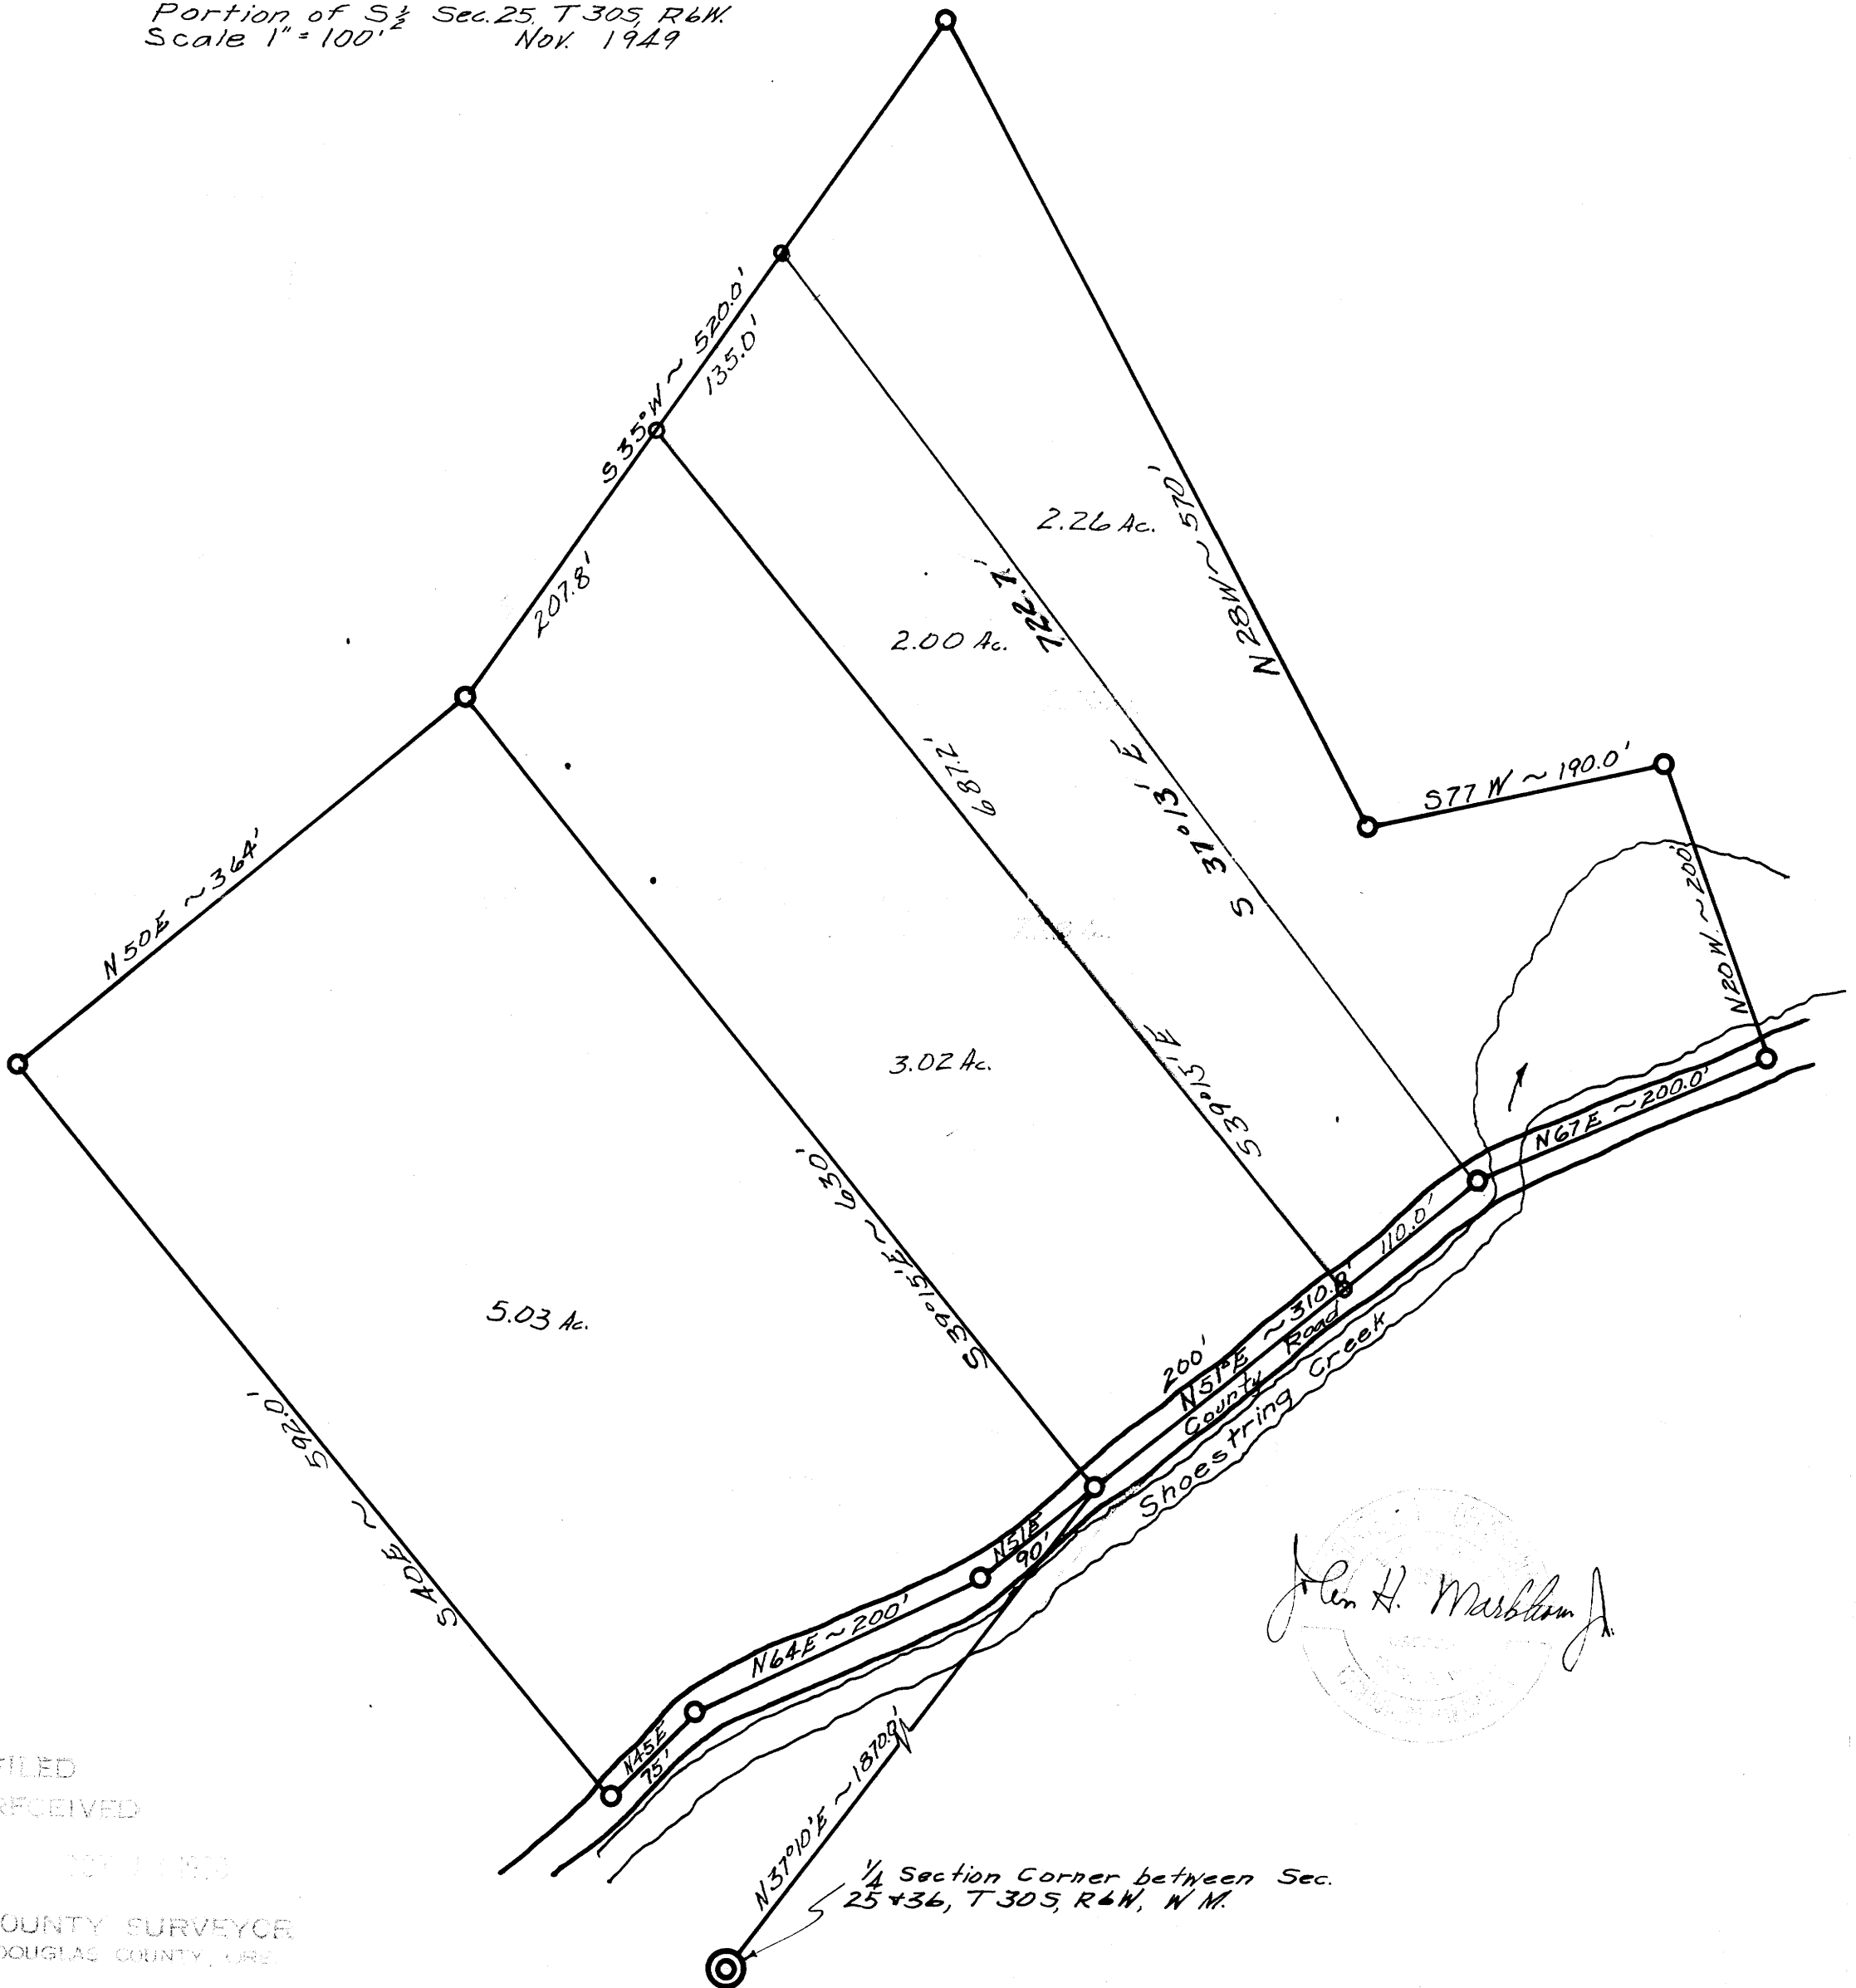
Portion of $S\frac{1}{2}$ Sec. 25, T 30S, R6W.
Scale 1" = 100'          Nov. 1949

S 35°W ~ 520.0'
135.0'
207.8'
N 28W ~ 570'
2.26 Ac.
2.00 Ac.
722.7'
S 37°13' E
687.2'
S77 W ~ 190.0'
N20W ~ 200'
N 50E ~ 364'
3.02 Ac.
S 39°15' E
5.03 Ac.
S 39°15' E ~ 630'
S 40E ~ 592.0'
N67E ~ 200.0'
110.0'
N51°E ~ 310.0'
200'
County Road
Shoestring Creek
N51E
90'
N64E ~ 200'
N45E
75'
N37°10'E ~ 1810.9'
1/4 Section Corner between Sec. 25 + 36, T 30S, R6W, W.M.

Glen H. Marsblom Jr.

FILED
RECEIVED
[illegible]
COUNTY SURVEYOR
DOUGLAS COUNTY, ORE.